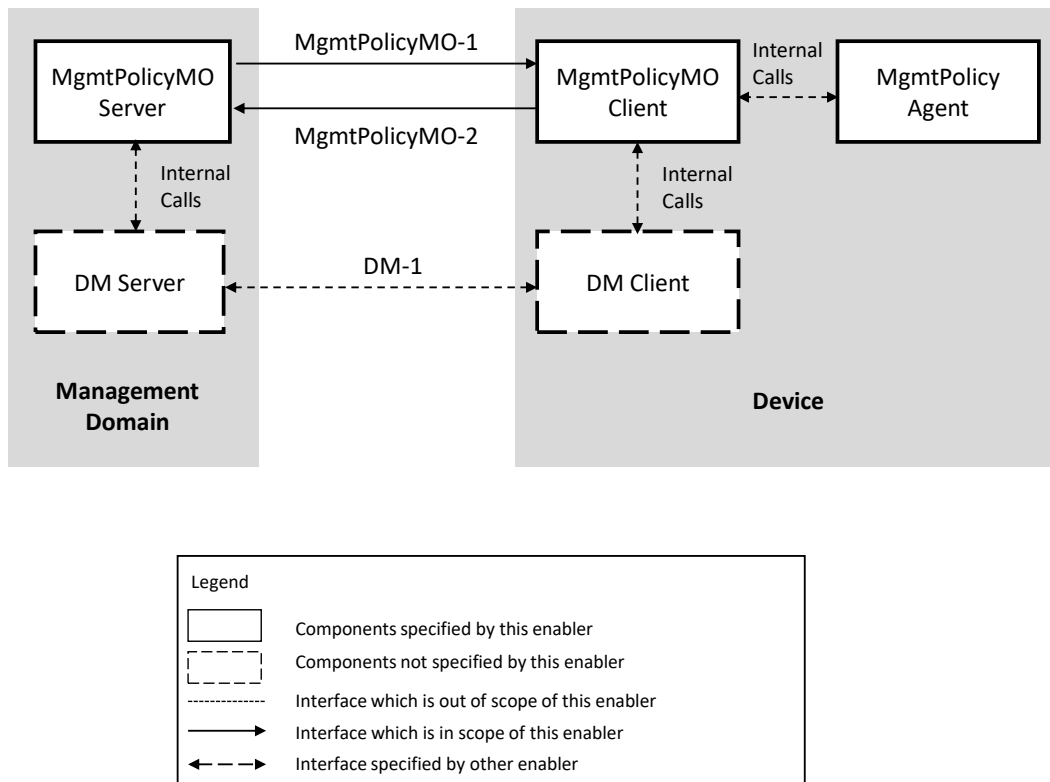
MgmtPolicyMO Server

MgmtPolicyMO-1

MgmtPolicyMO-2

MgmtPolicyMO Client

Internal Calls

MgmtPolicy Agent

Internal Calls

Internal Calls

DM Server

DM-1

DM Client

Management Domain

Device

Legend

Components specified by this enabler

Components not specified by this enabler

Interface which is out of scope of this enabler

Interface which is in scope of this enabler

Interface specified by other enabler